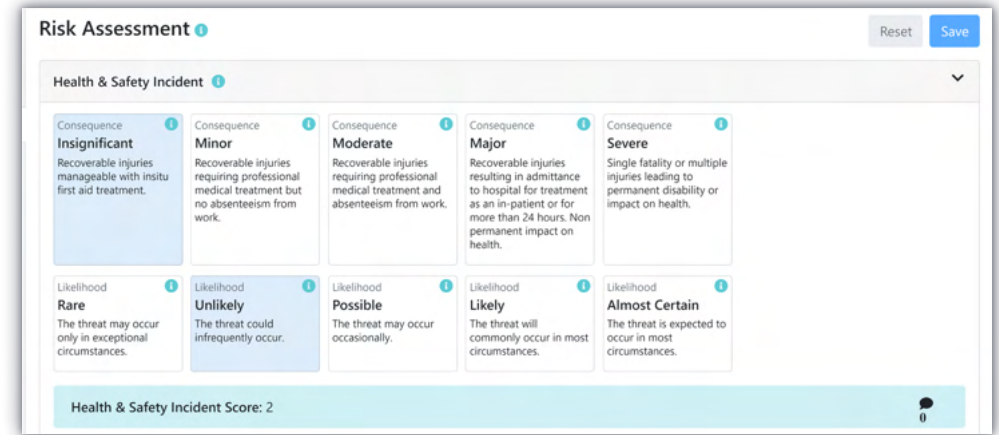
Risk Assessment

Reset Save

Health & Safety Incident

Consequence
Insignificant
Recoverable injuries manageable with insitu first aid treatment.

Consequence
Minor
Recoverable injuries requiring professional medical treatment but no absenteeism from work.

Consequence
Moderate
Recoverable injuries requiring professional medical treatment and absenteeism from work.

Consequence
Major
Recoverable injuries resulting in admittance to hospital for treatment as an in-patient or for more than 24 hours. Non permanent impact on health.

Consequence
Severe
Single fatality or multiple injuries leading to permanent disability or impact on health.

Likelihood
Rare
The threat may occur only in exceptional circumstances.

Likelihood
Unlikely
The threat could infrequently occur.

Likelihood
Possible
The threat may occur occasionally.

Likelihood
Likely
The threat will commonly occur in most circumstances.

Likelihood
Almost Certain
The threat is expected to occur in most circumstances.

Health & Safety Incident Score: 2

0